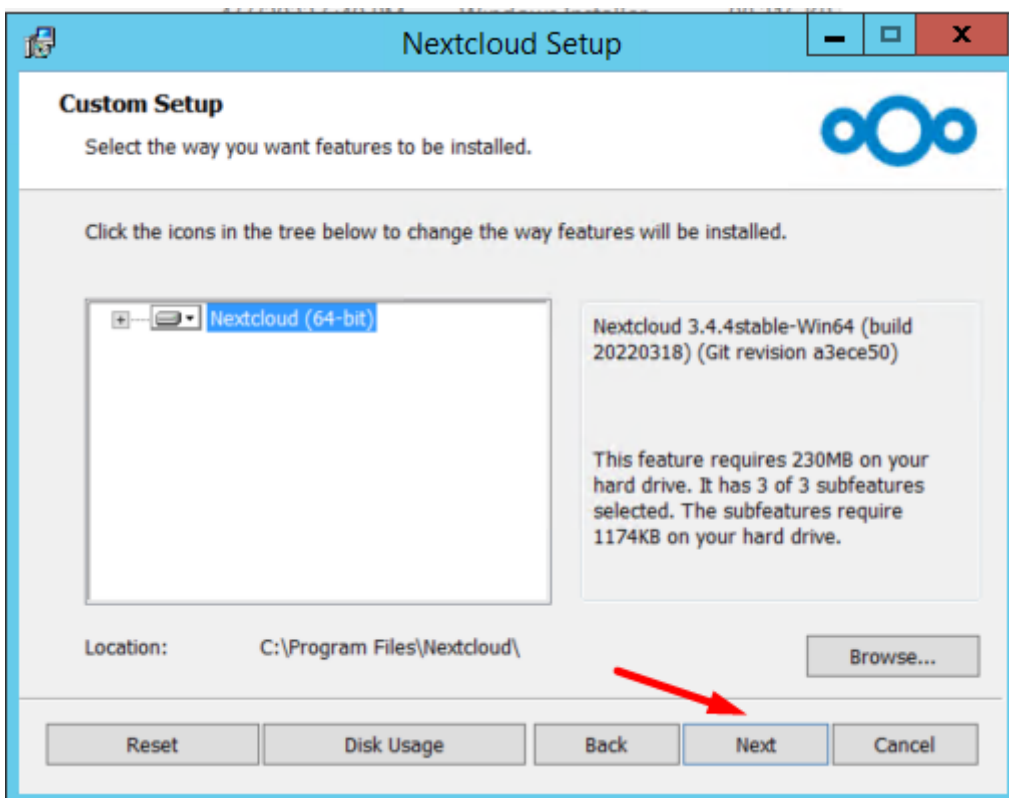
Nextcloud Setup

Custom Setup

Select the way you want features to be installed.

Click the icons in the tree below to change the way features will be installed.

Nextcloud (64-bit)

Nextcloud 3.4.4stable-Win64 (build 20220318) (Git revision a3ece50)

This feature requires 230MB on your hard drive. It has 3 of 3 subfeatures selected. The subfeatures require 1174KB on your hard drive.

Location: C:\Program Files\Nextcloud\

Browse...

Reset
Disk Usage
Back
Next
Cancel